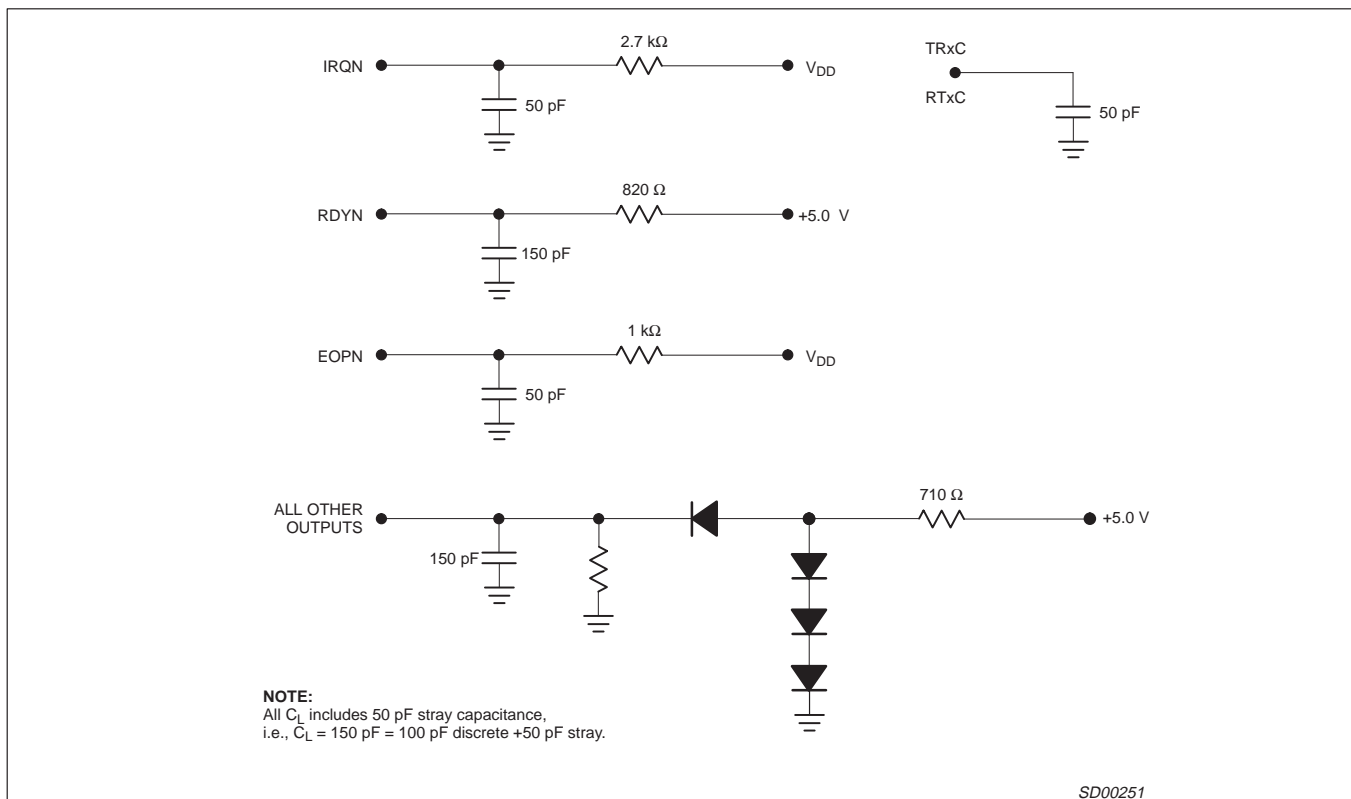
IRQN

2.7 kΩ

$V_{DD}$

50 pF

TRxC

RTxC

50 pF

RDYN

820 Ω

+5.0 V

150 pF

EOPN

1 kΩ

$V_{DD}$

50 pF

ALL OTHER OUTPUTS

710 Ω

+5.0 V

150 pF

NOTE:
All $C_L$ includes 50 pF stray capacitance,
i.e., $C_L$ = 150 pF = 100 pF discrete +50 pF stray.

SD00251